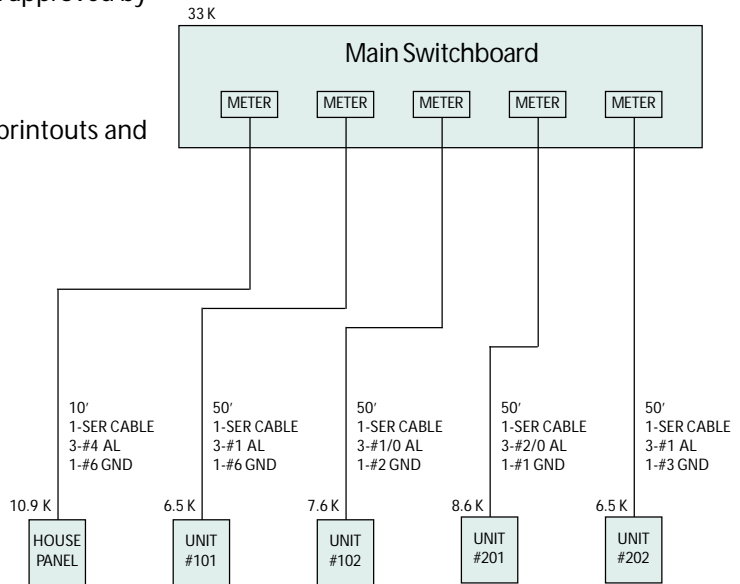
approved by

printouts and

33 K

Main Switchboard

METER METER METER METER METER

10′
1-SER CABLE
3-#4 AL
1-#6 GND

50′
1-SER CABLE
3-#1 AL
1-#6 GND

50′
1-SER CABLE
3-#1/0 AL
1-#2 GND

50′
1-SER CABLE
3-#2/0 AL
1-#1 GND

50′
1-SER CABLE
3-#1 AL
1-#3 GND

10.9 K
HOUSE PANEL

6.5 K
UNIT #101

7.6 K
UNIT #102

8.6 K
UNIT #201

6.5 K
UNIT #202